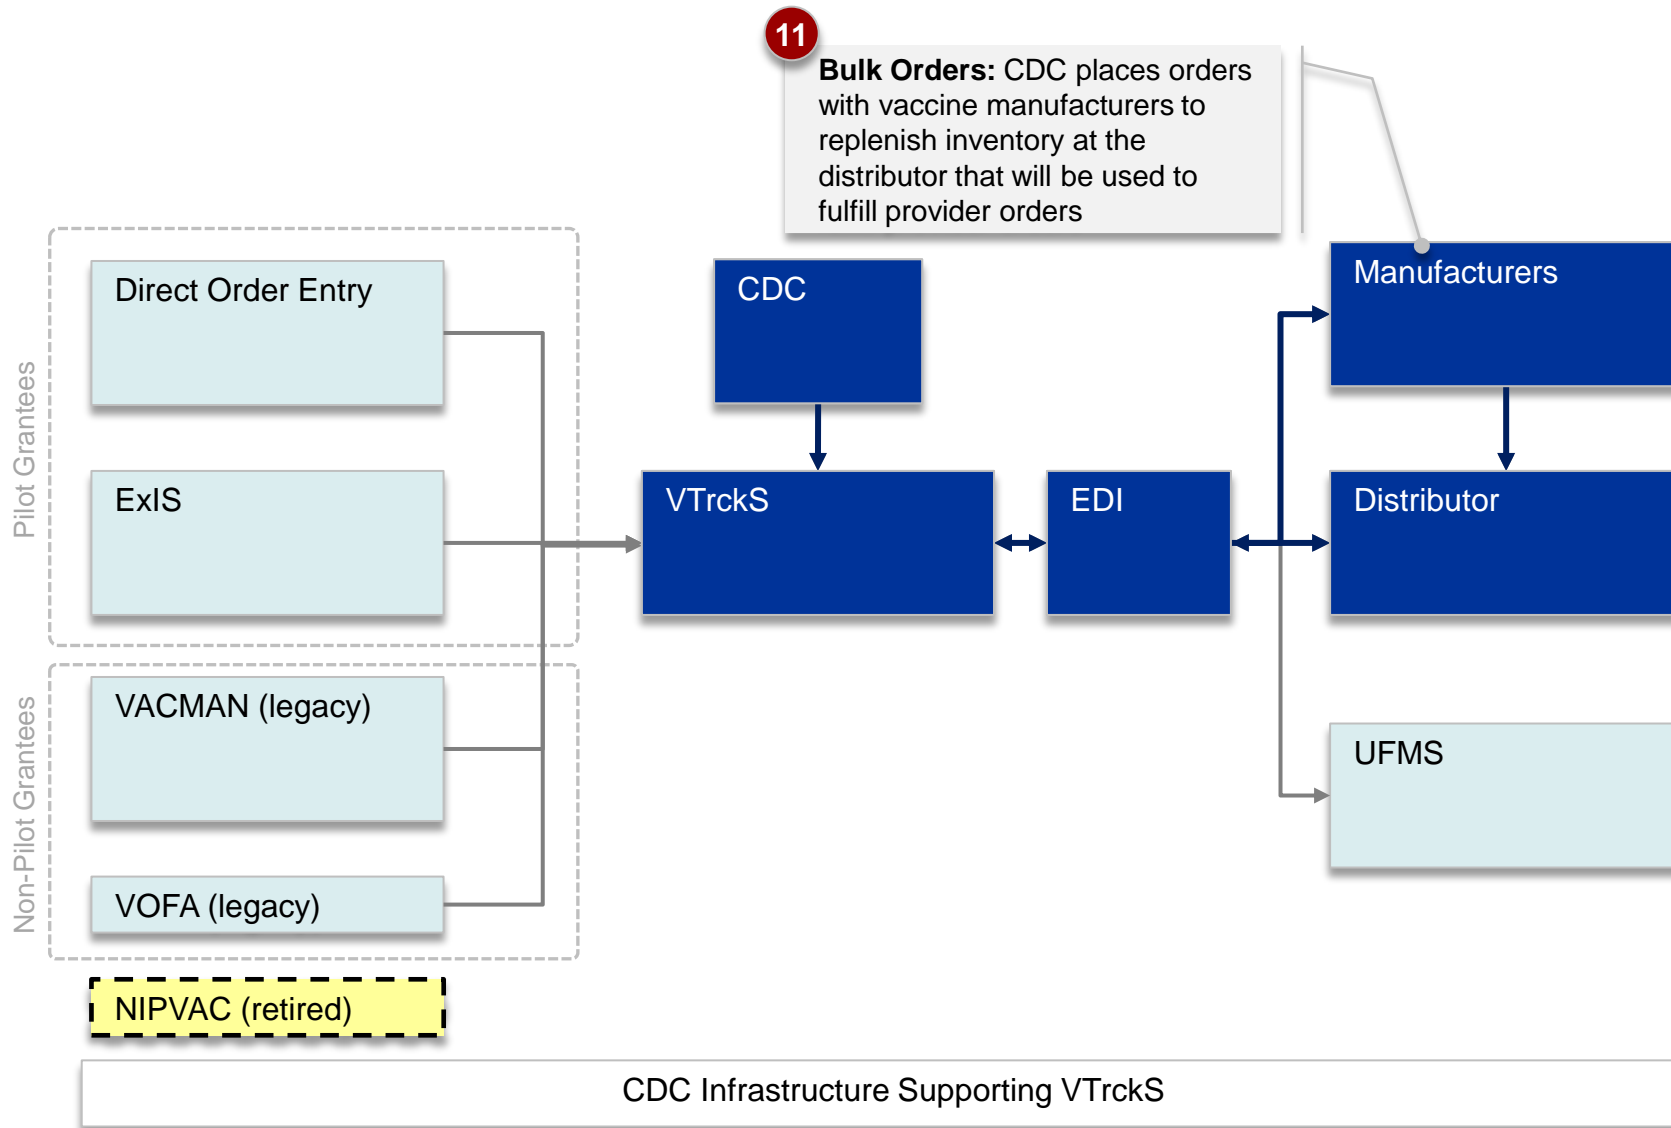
11

**Bulk Orders:** CDC places orders with vaccine manufacturers to replenish inventory at the distributor that will be used to fulfill provider orders

Pilot Grantees

Direct Order Entry

ExIS

Non-Pilot Grantees

VACMAN (legacy)

VOFA (legacy)

NIPVAC (retired)

CDC

VTrckS

EDI

Manufacturers

Distributor

UFMS

CDC Infrastructure Supporting VTrckS